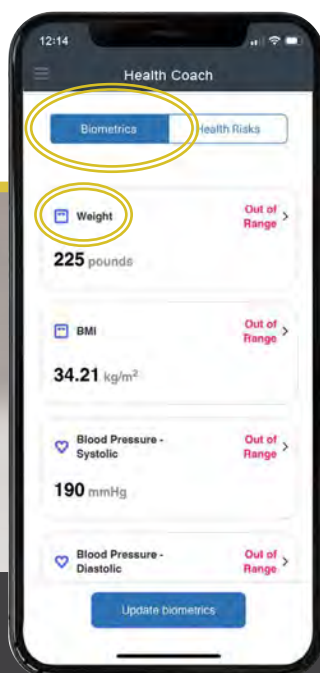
12:14

Health Coach

Biometrics Health Risks

Weight
Out of Range
225 pounds

BMI
Out of Range
34.21 kg/m$^2$

Blood Pressure - Systolic
Out of Range
190 mmHg

Blood Pressure - Diastolic
Out of Range

Update biometrics